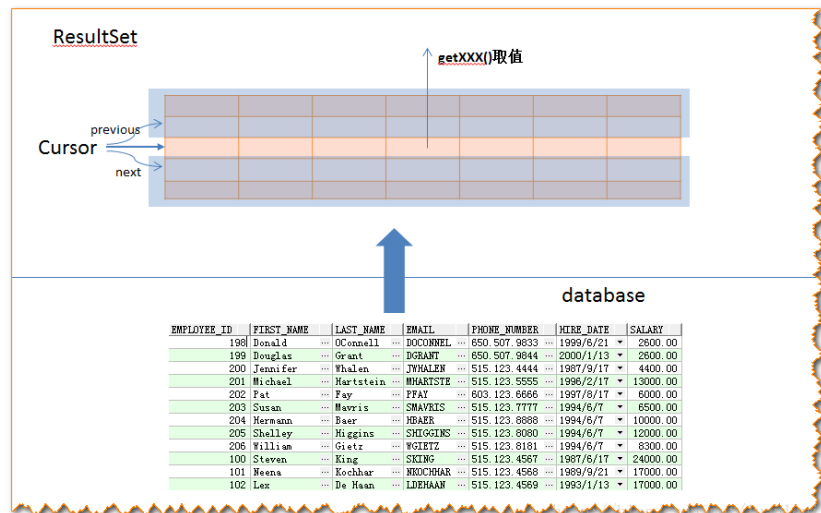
ResultSet

getXXX()取值

previous

Cursor

next

database

| EMPLOYEE_ID | FIRST_NAME | LAST_NAME | EMAIL | PHONE_NUMBER | HIRE_DATE | SALARY |
|---|---|---|---|---|---|---|
| 198 | Donald | OConnell | DOCONNEL | 650.507.9833 | 1999/6/21 | 2600.00 |
| 199 | Douglas | Grant | DGRANT | 650.507.9844 | 2000/1/13 | 2600.00 |
| 200 | Jennifer | Whalen | JWHALEN | 515.123.4444 | 1987/9/17 | 4400.00 |
| 201 | Michael | Hartstein | MHARTSTE | 515.123.5555 | 1996/2/17 | 13000.00 |
| 202 | Pat | Fay | PFAY | 603.123.6666 | 1997/8/17 | 6000.00 |
| 203 | Susan | Mavris | SMAVRIS | 515.123.7777 | 1994/6/7 | 6500.00 |
| 204 | Hermann | Baer | HBAER | 515.123.8888 | 1994/6/7 | 10000.00 |
| 205 | Shelley | Higgins | SHIGGINS | 515.123.8080 | 1994/6/7 | 12000.00 |
| 206 | William | Gietz | WGIETZ | 515.123.8181 | 1994/6/7 | 8300.00 |
| 100 | Steven | King | SKING | 515.123.4567 | 1987/6/17 | 24000.00 |
| 101 | Neena | Kochhar | NKOCHHAR | 515.123.4568 | 1989/9/21 | 17000.00 |
| 102 | Lex | De Haan | LDEHAAN | 515.123.4569 | 1993/1/13 | 17000.00 |